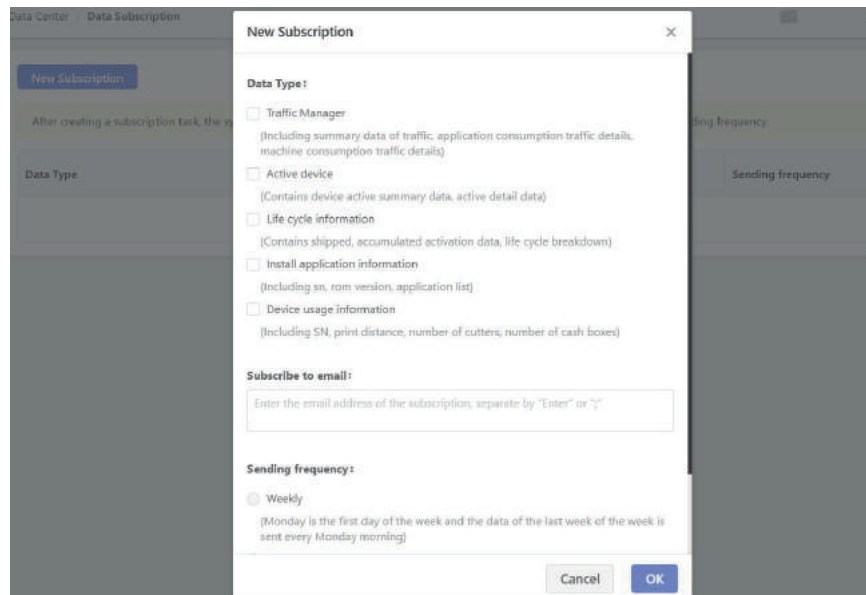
Data Center / Data Subscription

New Subscription

After creating a subscription task, the sy

ding frequency

Data Type

Sending frequency

New Subscription

Data Type:

Traffic Manager

(Including summary data of traffic, application consumption traffic details, machine consumption traffic details)

Active device

(Contains device active summary data, active detail data)

Life cycle information

(Contains shipped, accumulated activation data, life cycle breakdown)

Install application information

(Including sn, rom version, application list)

Device usage information

(Including SN, print distance, number of cutters, number of cash boxes)

Subscribe to email:

Enter the email address of the subscription, separate by "Enter" or ";"

Sending frequency:

Weekly

(Monday is the first day of the week and the data of the last week of the week is sent every Monday morning)

Cancel

OK